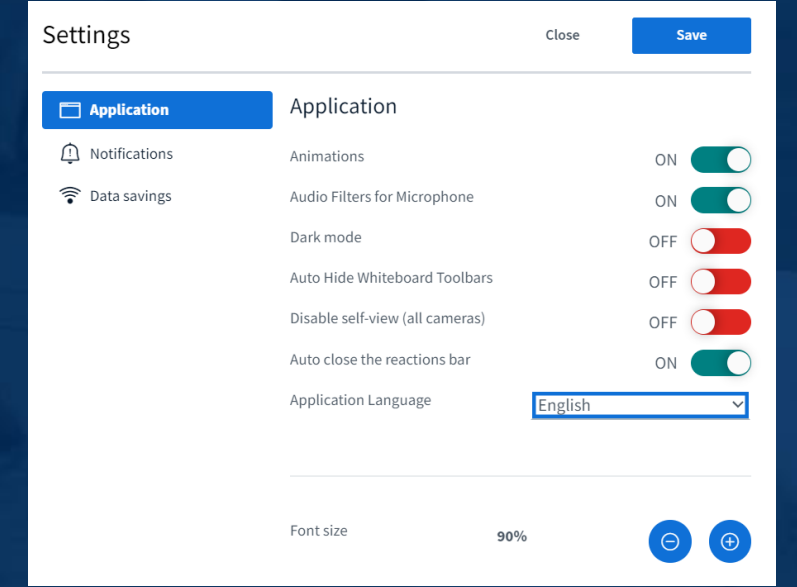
Settings

Close

Save

Application

Notifications

Data savings

Application

Animations ON

Audio Filters for Microphone ON

Dark mode OFF

Auto Hide Whiteboard Toolbars OFF

Disable self-view (all cameras) OFF

Auto close the reactions bar ON

Application Language English

Font size 90%